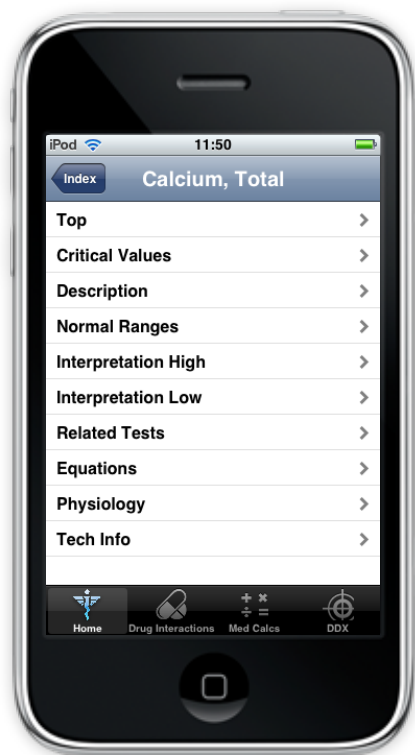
iPod 11:50

Index

Calcium, Total

Top

Critical Values

Description

Normal Ranges

Interpretation High

Interpretation Low

Related Tests

Equations

Physiology

Tech Info

Home

Drug Interactions

Med Calcs

DDX